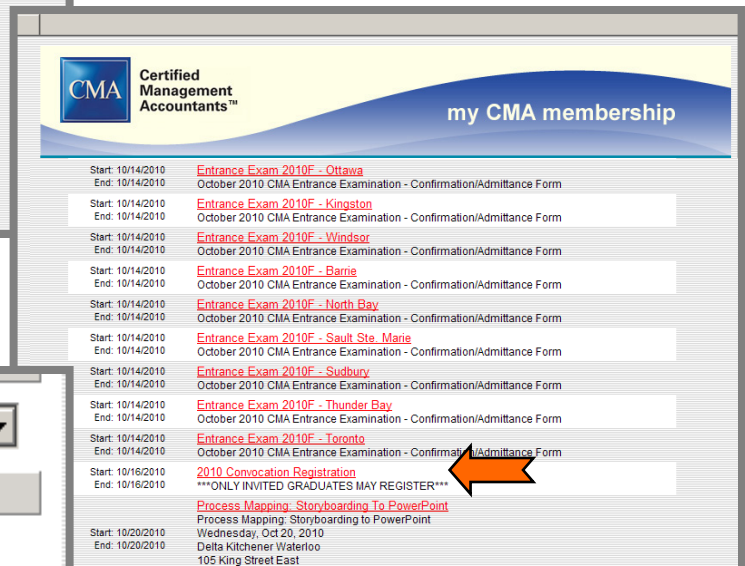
CMA
Certified Management Accountants™
my CMA membership

Start: 10/14/2010
End: 10/14/2010
Entrance Exam 2010F - Ottawa
October 2010 CMA Entrance Examination - Confirmation/Admittance Form

Start: 10/14/2010
End: 10/14/2010
Entrance Exam 2010F - Kingston
October 2010 CMA Entrance Examination - Confirmation/Admittance Form

Start: 10/14/2010
End: 10/14/2010
Entrance Exam 2010F - Windsor
October 2010 CMA Entrance Examination - Confirmation/Admittance Form

Start: 10/14/2010
End: 10/14/2010
Entrance Exam 2010F - Barrie
October 2010 CMA Entrance Examination - Confirmation/Admittance Form

Start: 10/14/2010
End: 10/14/2010
Entrance Exam 2010F - North Bay
October 2010 CMA Entrance Examination - Confirmation/Admittance Form

Start: 10/14/2010
End: 10/14/2010
Entrance Exam 2010F - Sault Ste. Marie
October 2010 CMA Entrance Examination - Confirmation/Admittance Form

Start: 10/14/2010
End: 10/14/2010
Entrance Exam 2010F - Sudbury
October 2010 CMA Entrance Examination - Confirmation/Admittance Form

Start: 10/14/2010
End: 10/14/2010
Entrance Exam 2010F - Thunder Bay
October 2010 CMA Entrance Examination - Confirmation/Admittance Form

Start: 10/14/2010
End: 10/14/2010
Entrance Exam 2010F - Toronto
October 2010 CMA Entrance Examination - Confirm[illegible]/Admittance Form

Start: 10/16/2010
End: 10/16/2010
2010 Convocation Registration
***ONLY INVITED GRADUATES MAY REGISTER***

Start: 10/20/2010
End: 10/20/2010
Process Mapping: Storyboarding To PowerPoint
Process Mapping: Storyboarding to PowerPoint
Wednesday, Oct 20, 2010
Delta Kitchener Waterloo
105 King Street East